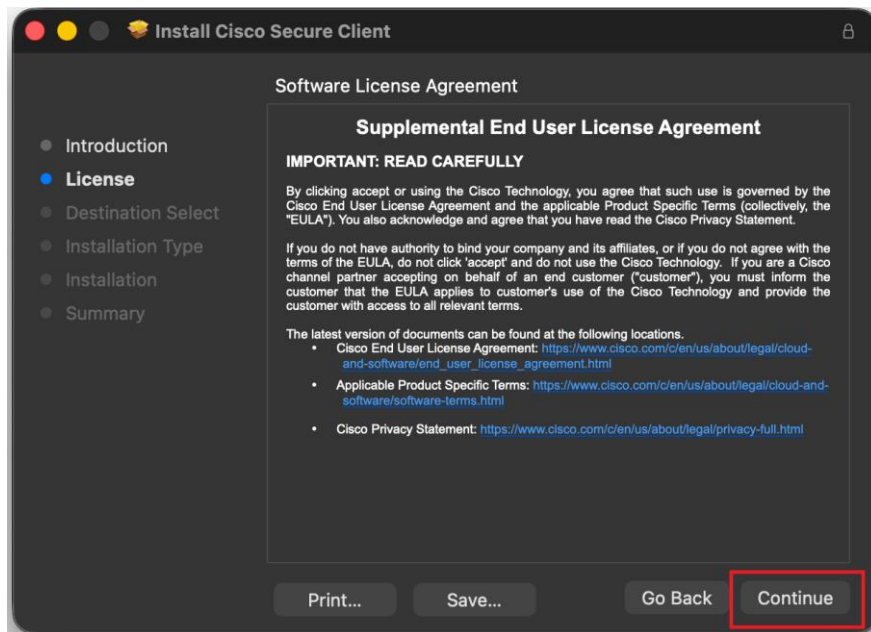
Install Cisco Secure Client

Software License Agreement

Introduction
License
Destination Select
Installation Type
Installation
Summary

Supplemental End User License Agreement

IMPORTANT: READ CAREFULLY

By clicking accept or using the Cisco Technology, you agree that such use is governed by the Cisco End User License Agreement and the applicable Product Specific Terms (collectively, the "EULA"). You also acknowledge and agree that you have read the Cisco Privacy Statement.

If you do not have authority to bind your company and its affiliates, or if you do not agree with the terms of the EULA, do not click 'accept' and do not use the Cisco Technology. If you are a Cisco channel partner accepting on behalf of an end customer ("customer"), you must inform the customer that the EULA applies to customer's use of the Cisco Technology and provide the customer with access to all relevant terms.

The latest version of documents can be found at the following locations.
• Cisco End User License Agreement: https://www.cisco.com/c/en/us/about/legal/cloud-and-software/end_user_license_agreement.html
• Applicable Product Specific Terms: https://www.cisco.com/c/en/us/about/legal/cloud-and-software/software-terms.html
• Cisco Privacy Statement: https://www.cisco.com/c/en/us/about/legal/privacy-full.html

Print... Save... Go Back Continue